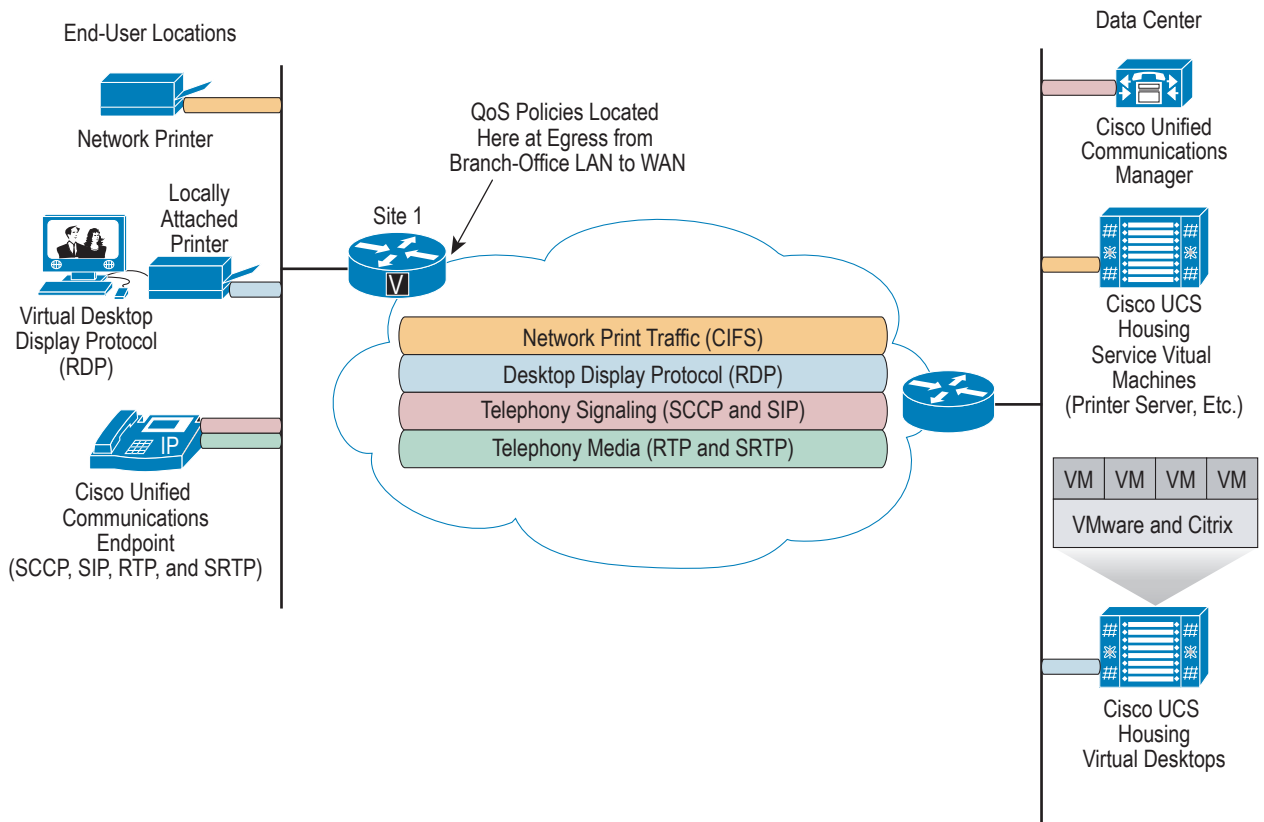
End-User Locations

Data Center

Network Printer

QoS Policies Located Here at Egress from Branch-Office LAN to WAN

Cisco Unified Communications Manager

Locally Attached Printer

Site 1

V

Virtual Desktop Display Protocol (RDP)

Cisco UCS Housing Service Vitual Machines (Printer Server, Etc.)

Network Print Traffic (CIFS)

Desktop Display Protocol (RDP)

Telephony Signaling (SCCP and SIP)

Telephony Media (RTP and SRTP)

IP

Cisco Unified Communications Endpoint (SCCP, SIP, RTP, and SRTP)

| VM | VM | VM | VM |
|---|---|---|---|
| VMware and Citrix | | | |

Cisco UCS Housing Virtual Desktops